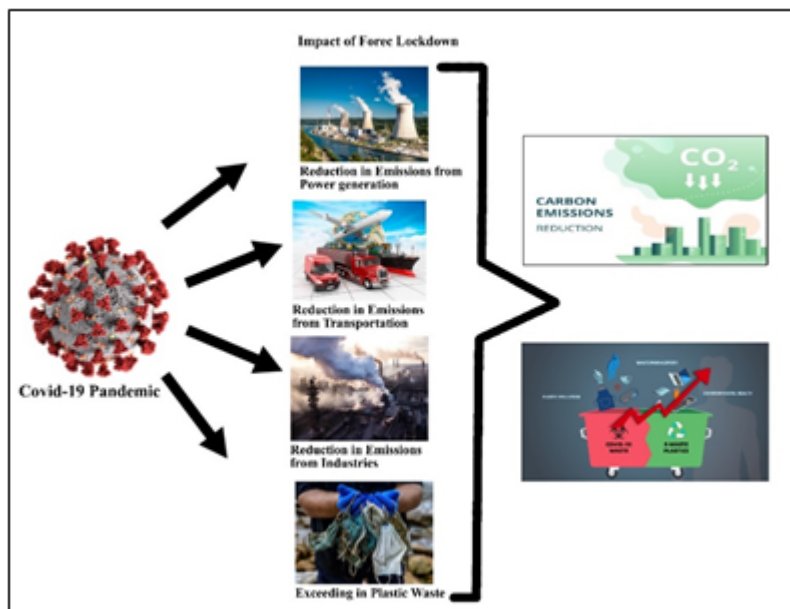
Impact of Forec Lockdown

Reduction in Emissions from Power generation

Reduction in Emissions from Transportation

Reduction in Emissions from Industries

Exceeding in Plastic Waste

Covid-19 Pandemic

$CO_2$

CARBON EMISSIONS

REDUCTION

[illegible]